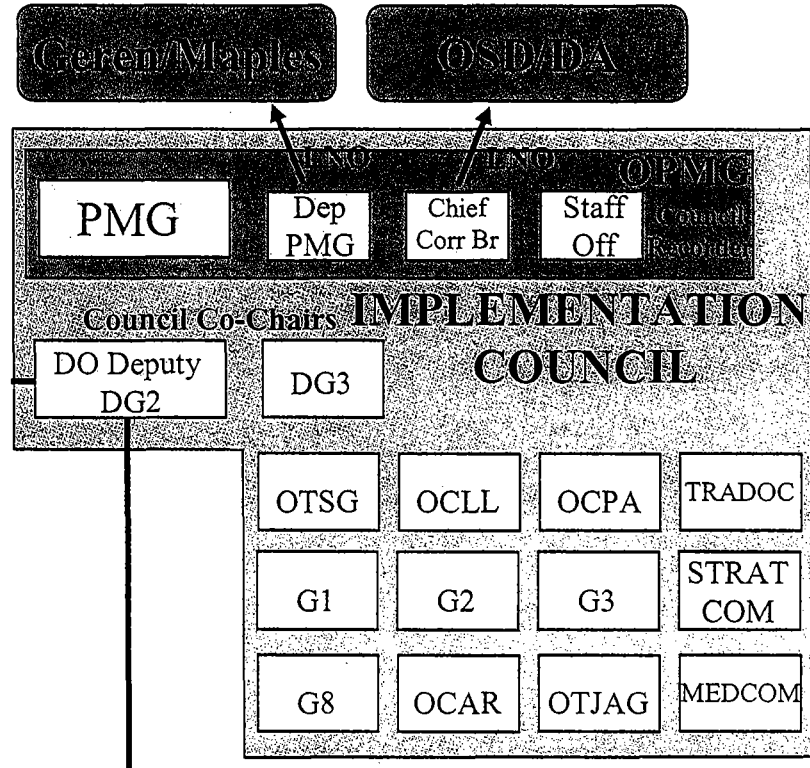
Geren/Maples

OSD/DA

LNO

LNO

OPMG

PMG

Dep PMG

Chief Corr Br

Staff Off

Council Recorder

Council Co-Chairs

IMPLEMENTATION COUNCIL

DO Deputy DG2

DG3

OTSG

OCLL

OCPA

TRADOC

G1

G2

G3

STRAT COM

G8

OCAR

OTJAG

MEDCOM